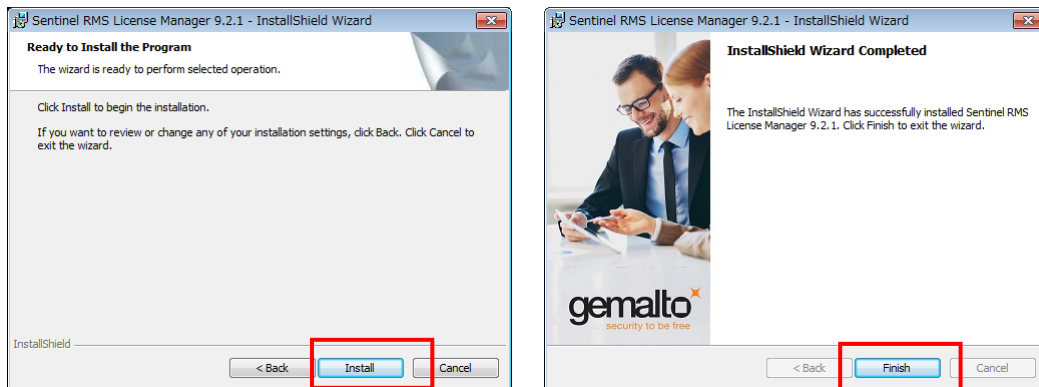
Sentinel RMS License Manager 9.2.1 - InstallShield Wizard

Ready to Install the Program

The wizard is ready to perform selected operation.

Click Install to begin the installation.

If you want to review or change any of your installation settings, click Back. Click Cancel to exit the wizard.

InstallShield

< Back

Install

Cancel

Sentinel RMS License Manager 9.2.1 - InstallShield Wizard

InstallShield Wizard Completed

The InstallShield Wizard has successfully installed Sentinel RMS License Manager 9.2.1. Click Finish to exit the wizard.

gemalto

security to be free

< Back

Finish

Cancel